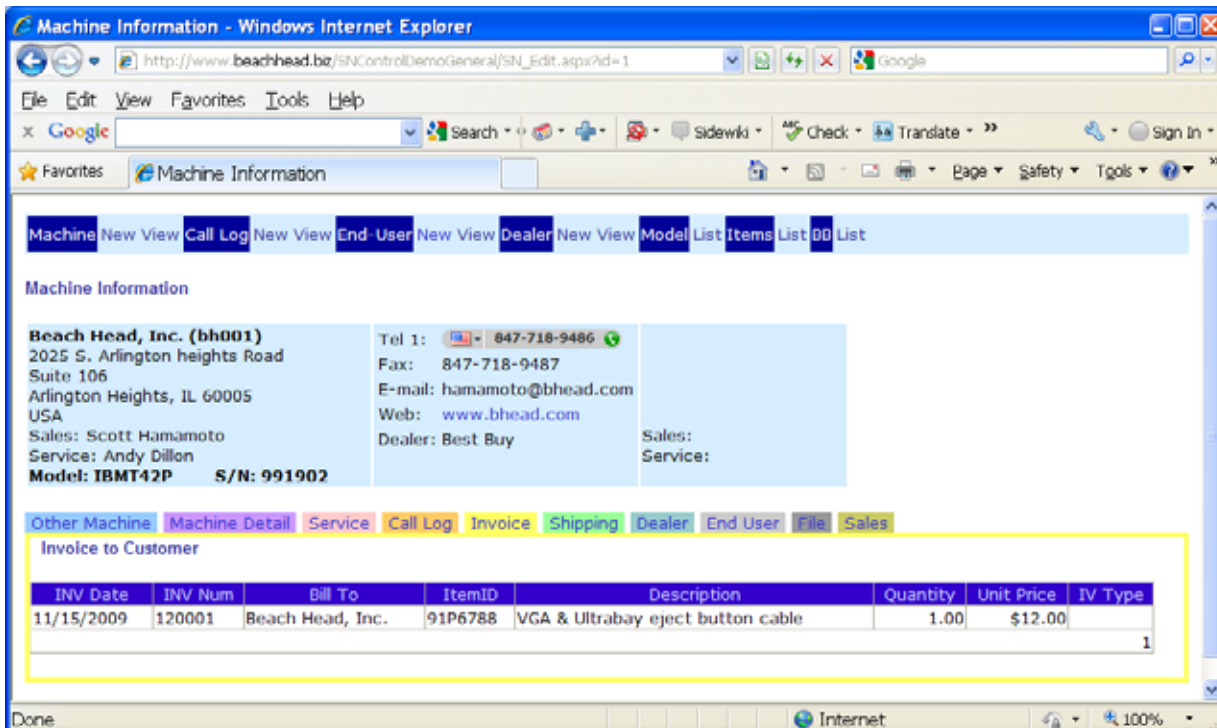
Machine Information - Windows Internet Explorer

http://www.beachhead.biz/SNControlDemoGeneral/SN_Edit.aspx?id=1

Google

File Edit View Favorites Tools Help

x Google Search Sidewiki Check Translate » Sign In

Favorites Machine Information

Page Safety Tools

Machine New View Call Log New View End-User New View Dealer New View Model List Items List BB List

Machine Information

Beach Head, Inc. (bh001)
2025 S. Arlington heights Road
Suite 106
Arlington Heights, IL 60005
USA
Sales: Scott Hamamoto
Service: Andy Dillon
Model: IBMT42P S/N: 991902

Tel 1: 847-718-9486
Fax: 847-718-9487
E-mail: hamamoto@bhead.com
Web: www.bhead.com
Dealer: Best Buy

Sales:
Service:

Other Machine Machine Detail Service Call Log Invoice Shipping Dealer End User File Sales

Invoice to Customer

| INV Date | INV Num | Bill To | ItemID | Description | Quantity | Unit Price | IV Type |
|---|---|---|---|---|---|---|---|
| 11/15/2009 | 120001 | Beach Head, Inc. | 91P6788 | VGA & Ultrabay eject button cable | 1.00 | $12.00 | |
| | | | | | | | 1 |

Done Internet 100%